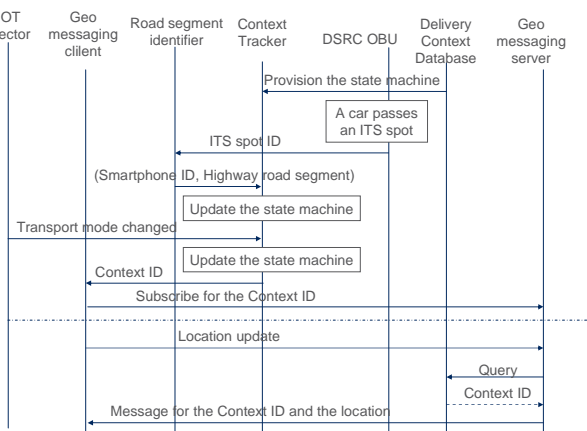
OT ector

Geo messaging clilent

Road segment identifier

Context Tracker

DSRC OBU

Delivery Context Database

Geo messaging server

Provision the state machine

A car passes an ITS spot

ITS spot ID

(Smartphone ID, Highway road segment)

Update the state machine

Transport mode changed

Update the state machine

Context ID

Subscribe for the Context ID

Location update

Query

Context ID

Message for the Context ID and the location